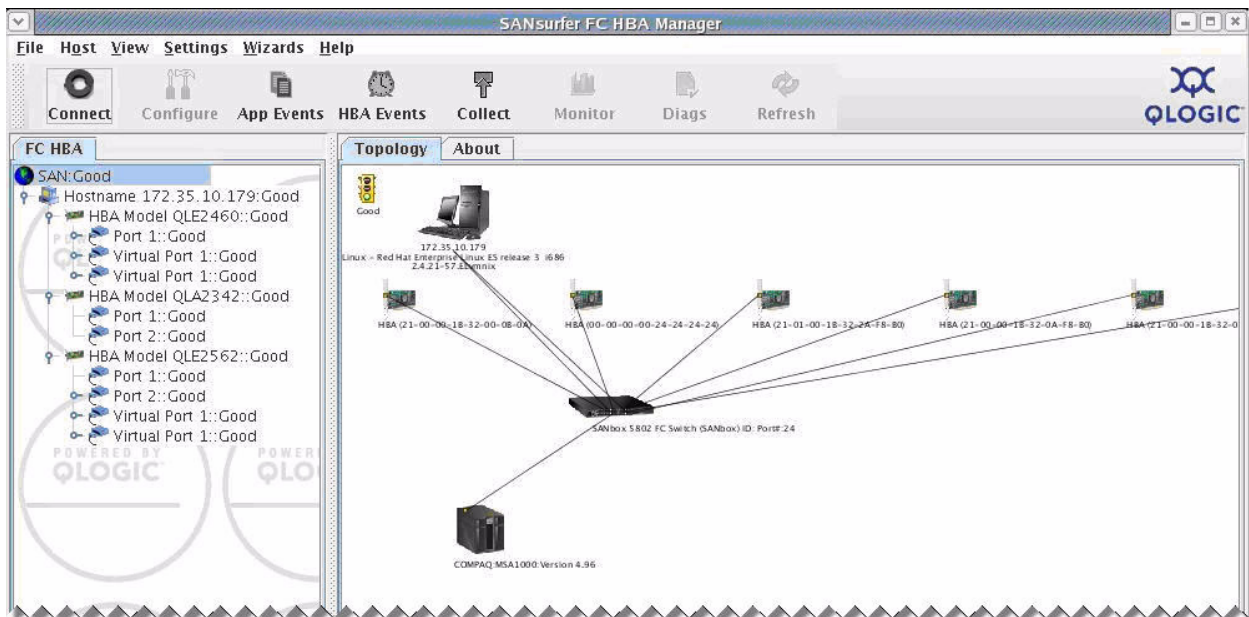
SANsurfer FC HBA Manager

File Host View Settings Wizards Help

Connect Configure App Events HBA Events Collect Monitor Diags Refresh

QLOGIC

FC HBA

SAN:Good
Hostname 172.35.10.179:Good
HBA Model QLE2460::Good
Port 1::Good
Virtual Port 1::Good
Virtual Port 1::Good
HBA Model QLA2342::Good
Port 1::Good
Port 2::Good
HBA Model QLE2562::Good
Port 1::Good
Port 2::Good
Virtual Port 1::Good
Virtual Port 1::Good

POWERED BY QLOGIC

POWER QLO

Topology About

Good

172.35.10.179
Linux - Red Hat Enterprise Linux ES release 3 i686
2.4.21-57.ELsmnix

HBA (21-00-00-18-32-00-08-0A)

HBA (00-00-00-00-24-24-24-24)

HBA (21-01-00-18-32-2A-F8-B0)

HBA (21-00-00-18-32-0A-F8-B0)

HBA (21-00-00-18-32-0

SANbox 5802 FC Switch (SANbox) ID: Port#:24

COMPAQ:MSA1000:Version 4.96